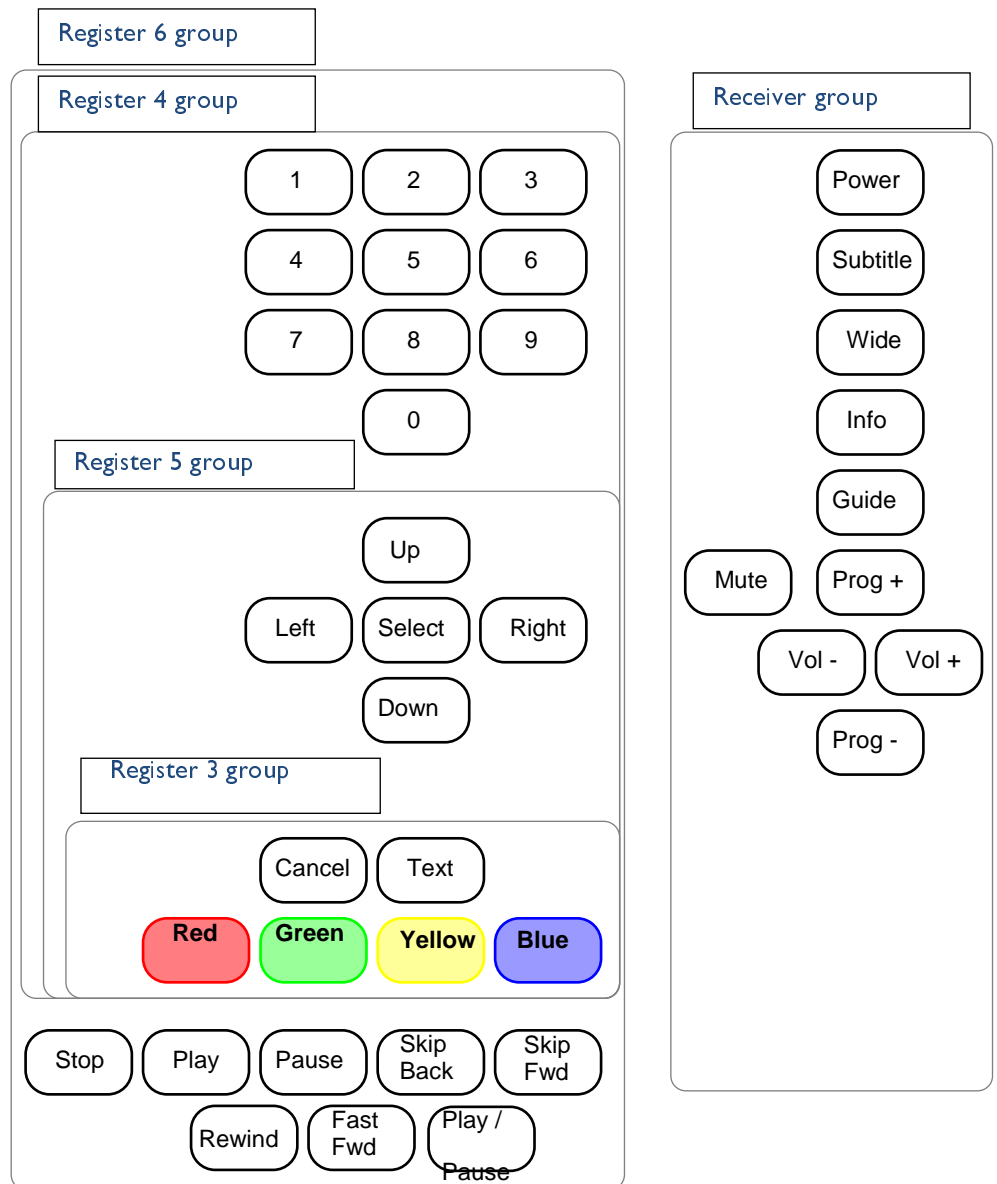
Register 6 group

Register 4 group

1 2 3
4 5 6
7 8 9
0

Register 5 group

Up
Left Select Right
Down

Register 3 group

Cancel Text
Red Green Yellow Blue

Stop Play Pause Skip Back Skip Fwd
Rewind Fast Fwd Play / Pause

Receiver group

Power
Subtitle
Wide
Info
Guide
Mute Prog +
Vol - Vol +
Prog -